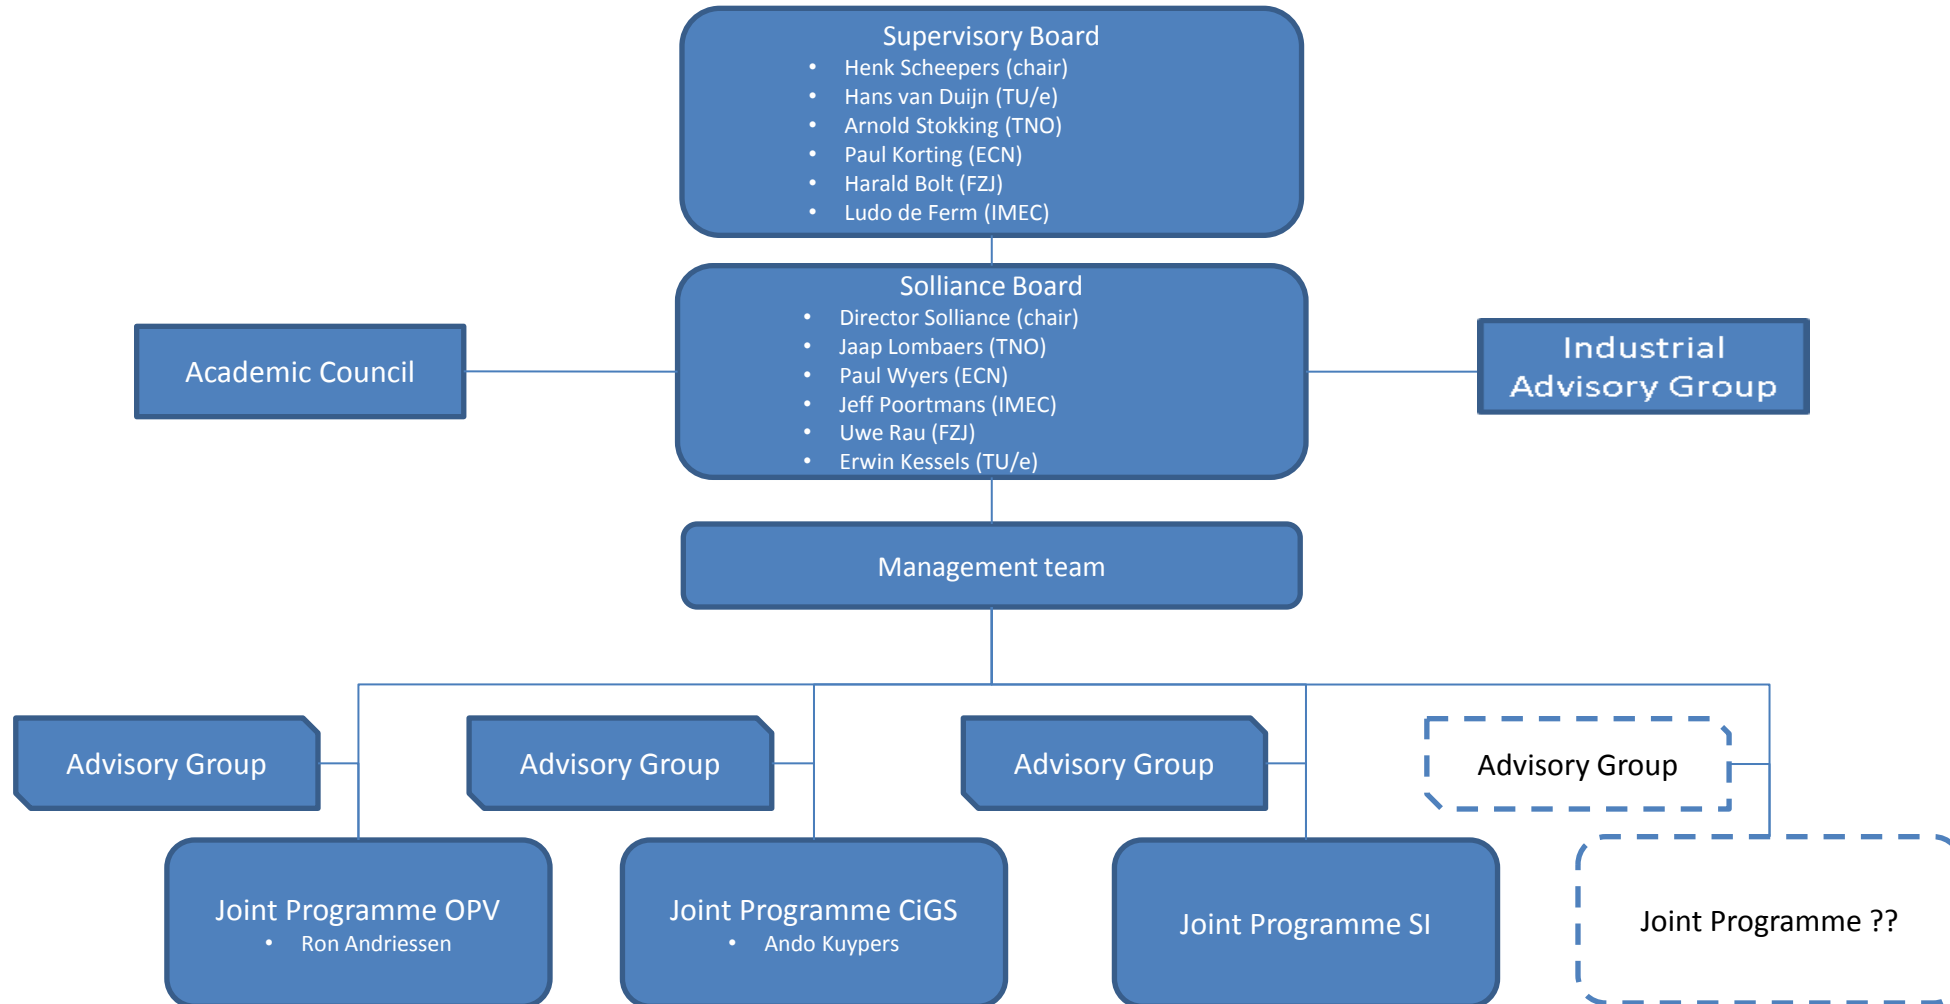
Supervisory Board
- Henk Scheepers (chair)
- Hans van Duijn (TU/e)
- Arnold Stokking (TNO)
- Paul Korting (ECN)
- Harald Bolt (FZJ)
- Ludo de Ferm (IMEC)

Academic Council

Solliance Board
- Director Solliance (chair)
- Jaap Lombaers (TNO)
- Paul Wyers (ECN)
- Jeff Poortmans (IMEC)
- Uwe Rau (FZJ)
- Erwin Kessels (TU/e)

Industrial Advisory Group

Management team

Advisory Group

Advisory Group

Advisory Group

Advisory Group

Joint Programme OPV
- Ron Andriessen

Joint Programme CiGS
- Ando Kuypers

Joint Programme SI

Joint Programme ??